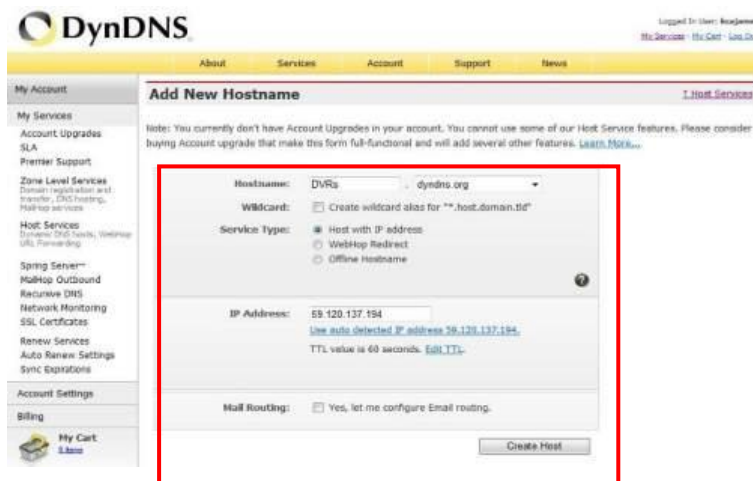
DynDNS

Logged In User: kcajame
My Services · My Cart · Log O

About Services Account Support News

My Account

My Services
Account Upgrades
SLA
Premier Support

Zone Level Services
Domain registration and transfer, DNS hosting, MailHop services

Host Services
Dynamic DNS hosts, WebHop URL Forwarding

Spring Server™
MailHop Outbound
Recursive DNS
Network Monitoring
SSL Certificates

Renew Services
Auto Renew Settings
Sync Expirations

Account Settings

Billing

My Cart
0 items

Add New Hostname

1 Host Services

Note: You currently don't have Account Upgrades in your account. You cannot use some of our Host Service features. Please consider buying Account upgrade that make this form full-functional and will add several other features. Learn More...

Hostname: DVRs . dyndns.org

Wildcard: Create wildcard alias for "*.host.domain.tld"

Service Type: Host with IP address
WebHop Redirect
Offline Hostname

IP Address: 59.120.137.194
Use auto detected IP address 59.120.137.194.
TTL value is 60 seconds. Edit TTL.

Mail Routing: Yes, let me configure Email routing.

Create Host